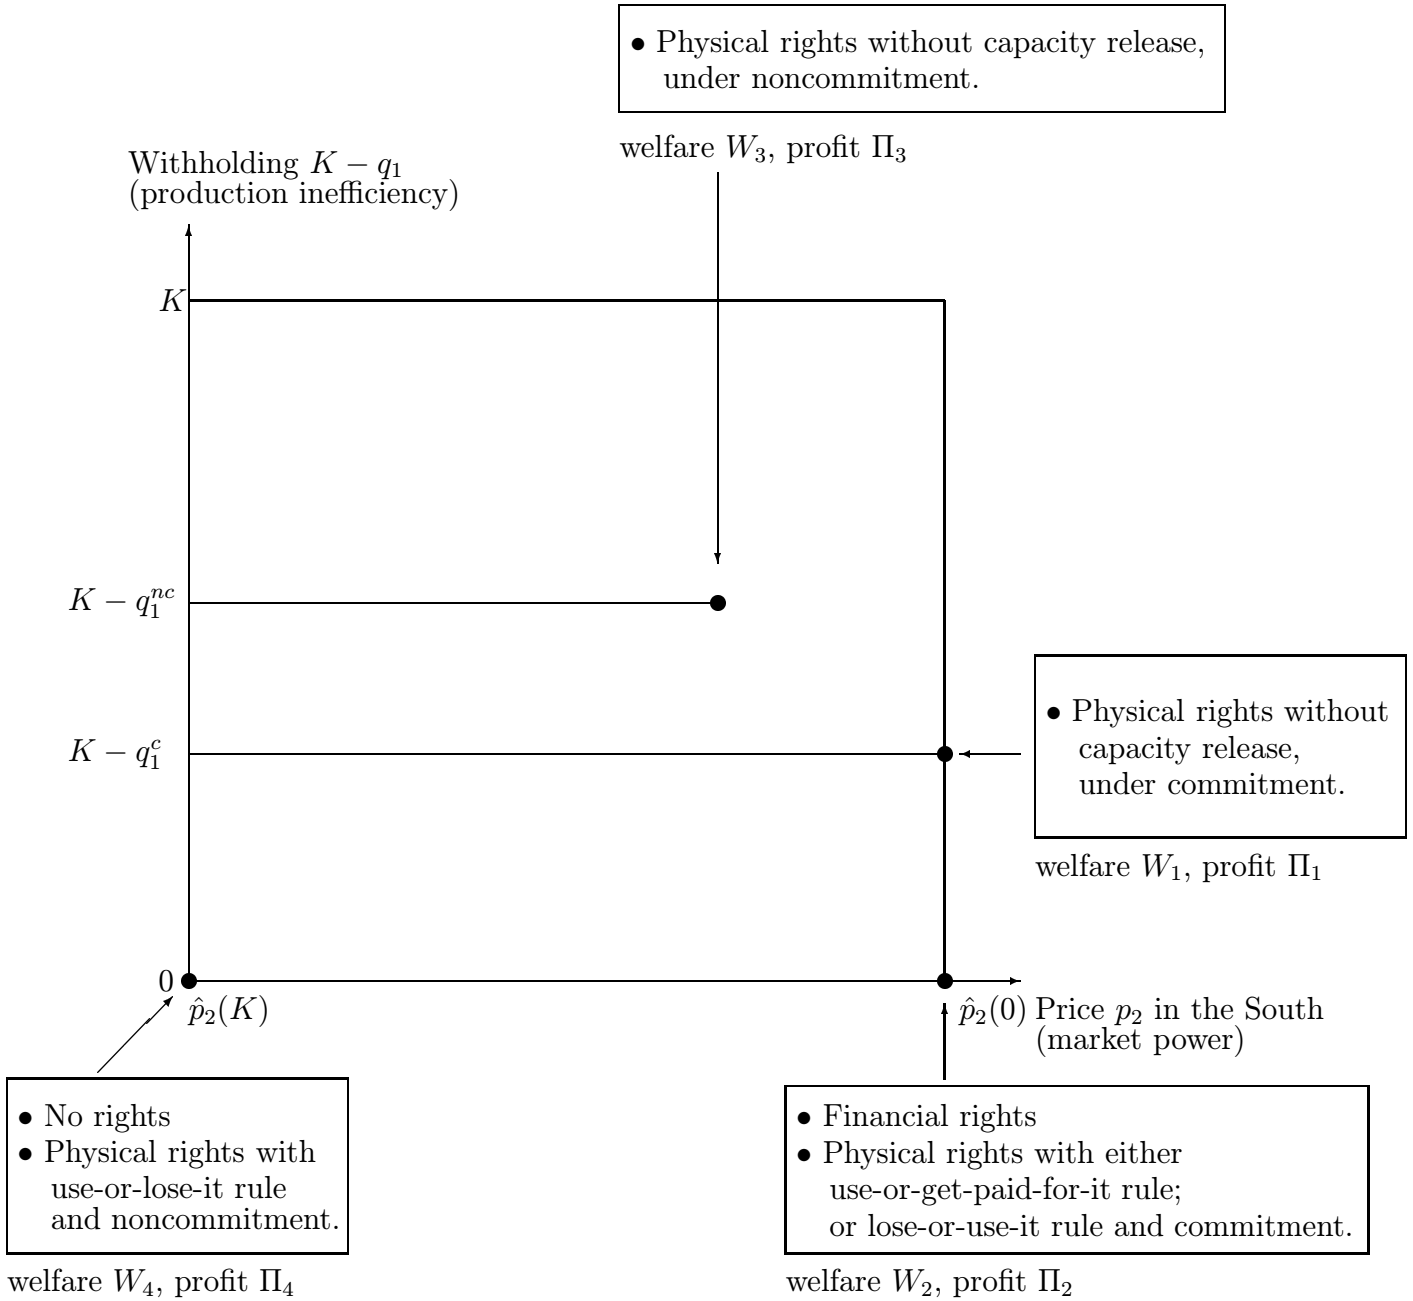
• Physical rights without capacity release, under noncommitment.

welfare $W_3$, profit $\Pi_3$

Withholding $K - q_1$
(production inefficiency)

$K$

$K - q_1^{nc}$

$K - q_1^{c}$

0

$\hat{p}_2(K)$

$\hat{p}_2(0)$ Price $p_2$ in the South
(market power)

• Physical rights without capacity release, under commitment.

welfare $W_1$, profit $\Pi_1$

• No rights
• Physical rights with use-or-lose-it rule and noncommitment.

welfare $W_4$, profit $\Pi_4$

• Financial rights
• Physical rights with either use-or-get-paid-for-it rule; or lose-or-use-it rule and commitment.

welfare $W_2$, profit $\Pi_2$